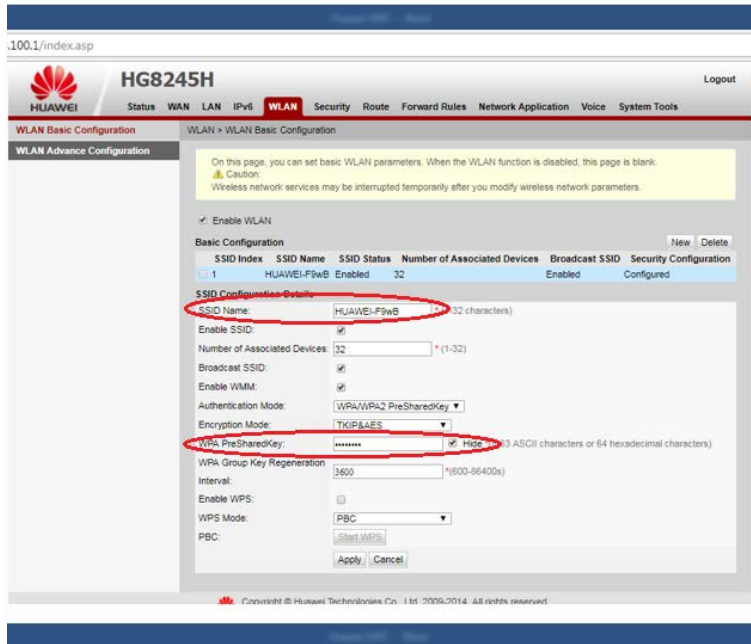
.100.1/index.asp

HUAWEI HG8245H

Logout

Status WAN LAN IPv6 WLAN Security Route Forward Rules Network Application Voice System Tools

WLAN Basic Configuration

WLAN Advance Configuration

WLAN > WLAN Basic Configuration

On this page, you can set basic WLAN parameters. When the WLAN function is disabled, this page is blank.
Caution:
Wireless network services may be interrupted temporarily after you modify wireless network parameters.

Enable WLAN

Basic Configuration

New Delete

| SSID Index | SSID Name | SSID Status | Number of Associated Devices | Broadcast SSID | Security Configuration |
|---|---|---|---|---|---|
| 1 | HUAWEI-F9wB | Enabled | 32 | Enabled | Configured |

SSID Configuration Details

SSID Name: HUAWEI-F9wB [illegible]32 characters)

Enable SSID:

Number of Associated Devices: 32 * (1-32)

Broadcast SSID:

Enable WMM:

Authentication Mode: WPA/WPA2 PreSharedKey

Encryption Mode: TKIP&AES

WPA PreSharedKey: •••••••• Hide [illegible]3 ASCII characters or 64 hexadecimal characters)

WPA Group Key Regeneration Interval: 3600 *(600-86400s)

Enable WPS:

WPS Mode: PBC

PBC: Start WPS

Apply Cancel

Copyright © Huawei Technologies Co., Ltd. 2009-2014. All rights reserved.